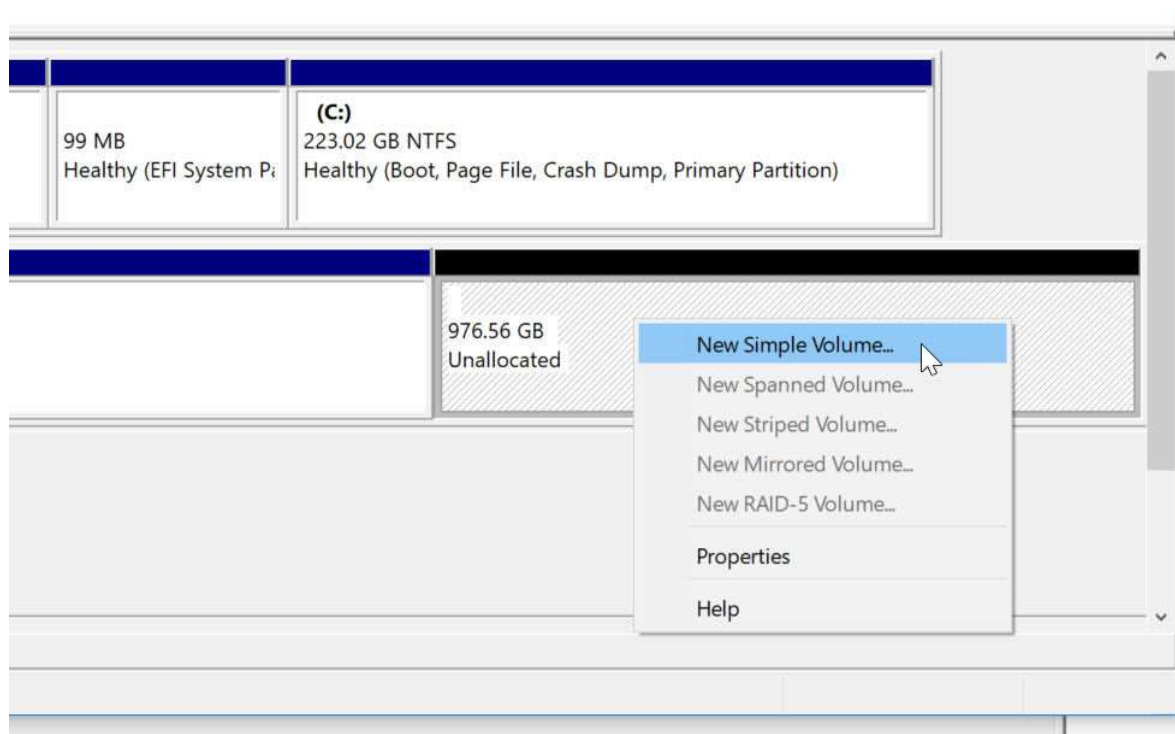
99 MB
Healthy (EFI System Pa

(C:)
223.02 GB NTFS
Healthy (Boot, Page File, Crash Dump, Primary Partition)

976.56 GB
Unallocated

New Simple Volume...
New Spanned Volume...
New Striped Volume...
New Mirrored Volume...
New RAID-5 Volume...
Properties
Help